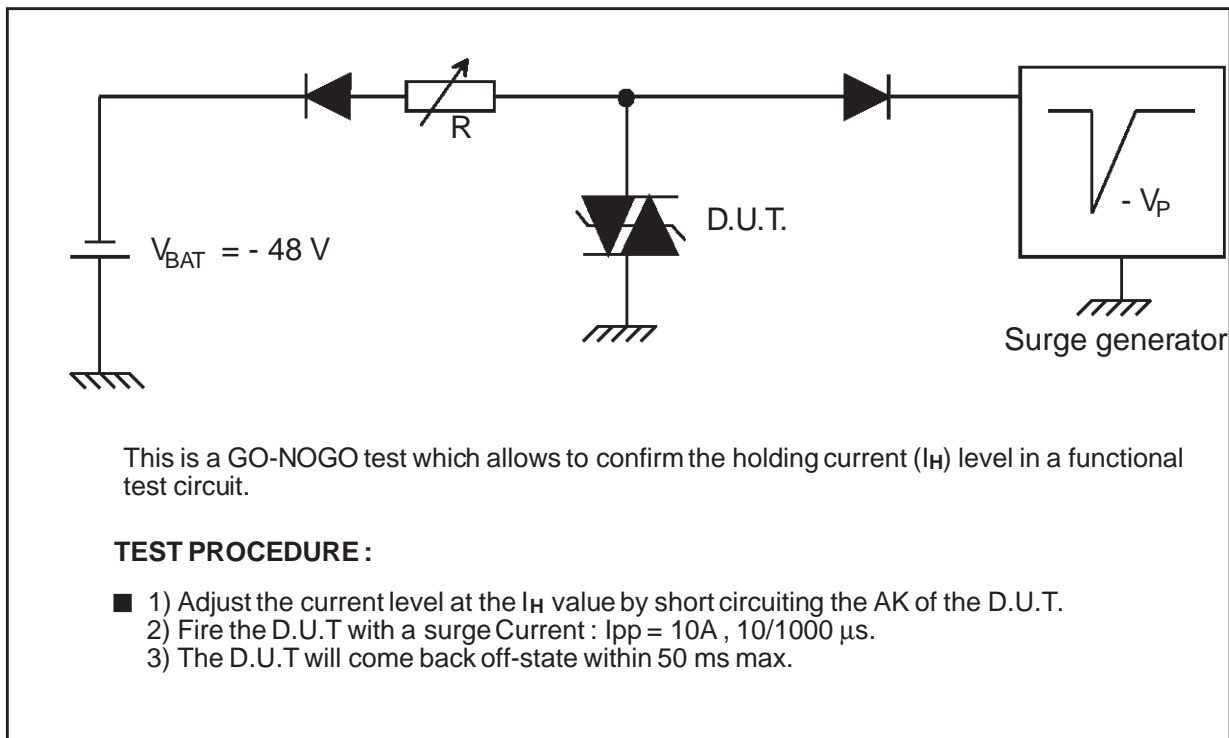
R

D.U.T.

$V_{BAT}$ = - 48 V

- $V_P$

Surge generator

This is a GO-NOGO test which allows to confirm the holding current ($I_H$) level in a functional test circuit.

**TEST PROCEDURE :**

■ 1) Adjust the current level at the $I_H$ value by short circuiting the AK of the D.U.T.
2) Fire the D.U.T with a surge Current : Ipp = 10A , 10/1000 µs.
3) The D.U.T will come back off-state within 50 ms max.